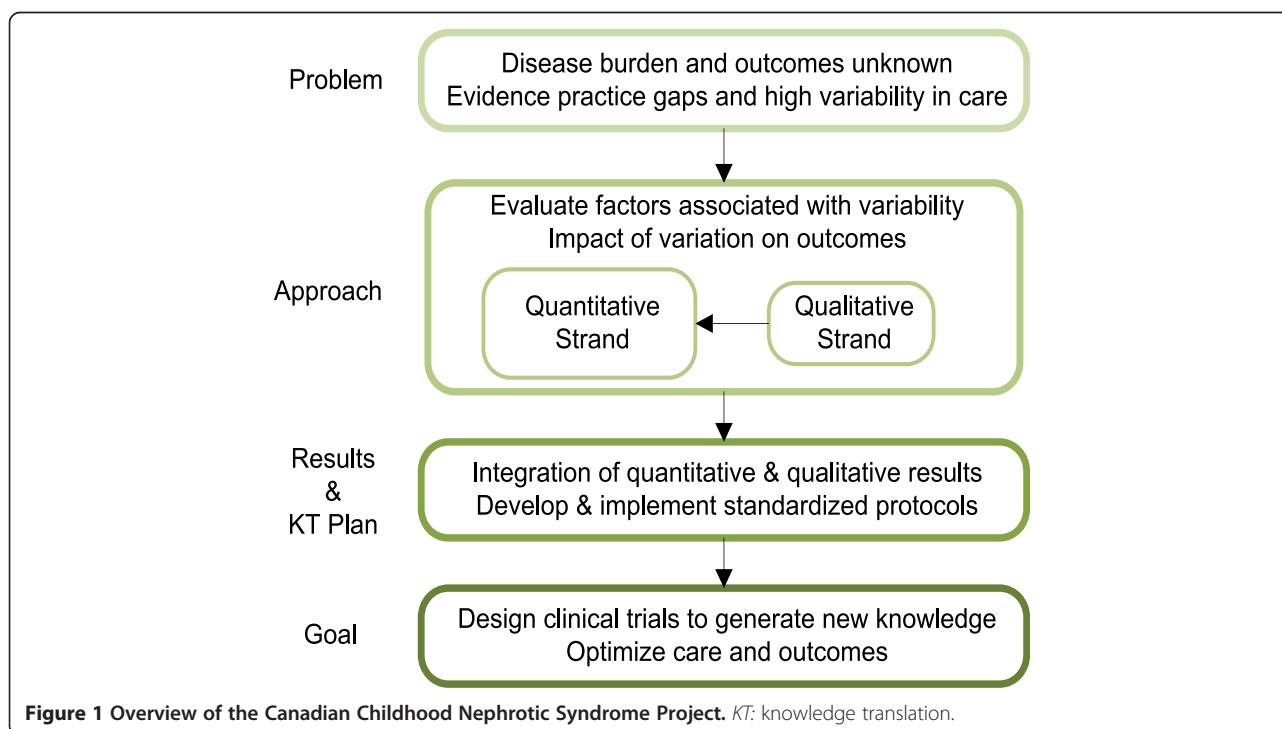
Problem

Disease burden and outcomes unknown
Evidence practice gaps and high variability in care

Approach

Evaluate factors associated with variability
Impact of variation on outcomes

Quantitative Strand

Qualitative Strand

Results & KT Plan

Integration of quantitative & qualitative results
Develop & implement standardized protocols

Goal

Design clinical trials to generate new knowledge
Optimize care and outcomes

**Figure 1 Overview of the Canadian Childhood Nephrotic Syndrome Project.** *KT:* knowledge translation.